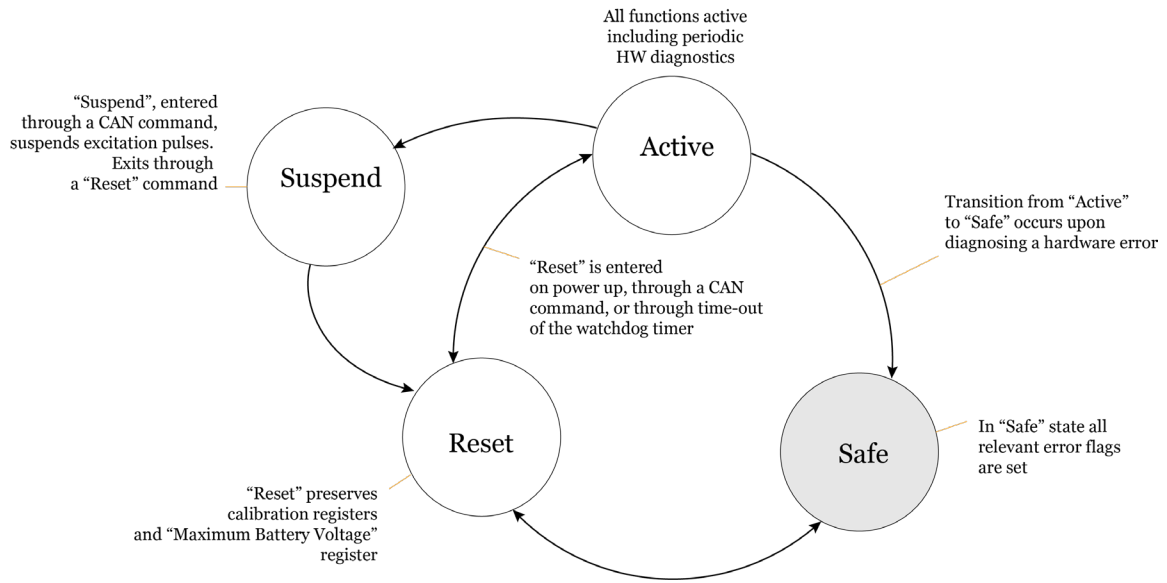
All functions active including periodic HW diagnostics

"Suspend", entered through a CAN command, suspends excitation pulses. Exits through a "Reset" command

Active

Suspend

Transition from "Active" to "Safe" occurs upon diagnosing a hardware error

"Reset" is entered on power up, through a CAN command, or through time-out of the watchdog timer

Reset

Safe

In "Safe" state all relevant error flags are set

"Reset" preserves calibration registers and "Maximum Battery Voltage" register